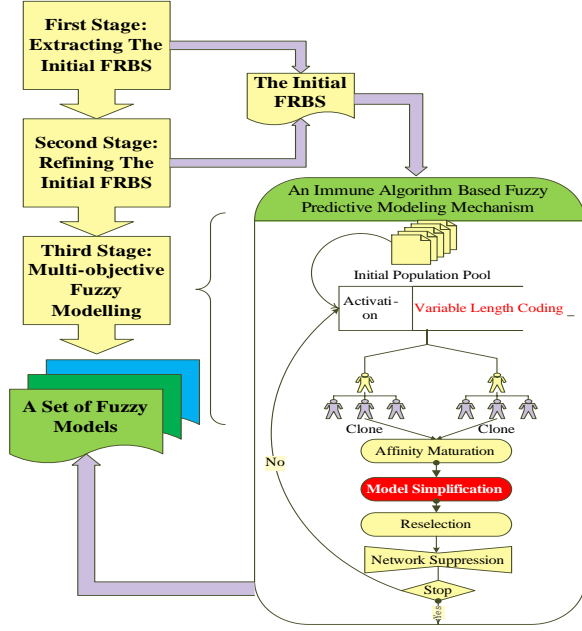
First Stage: Extracting The Initial FRBS

The Initial FRBS

Second Stage: Refining The Initial FRBS

An Immune Algorithm Based Fuzzy Predictive Modeling Mechanism

Third Stage: Multi-objective Fuzzy Modelling

Initial Population Pool

Activati-on

Variable Length Coding _

A Set of Fuzzy Models

Clone

Clone

Affinity Maturation

No

Model Simplification

Reselection

Network Suppression

Stop

Yes